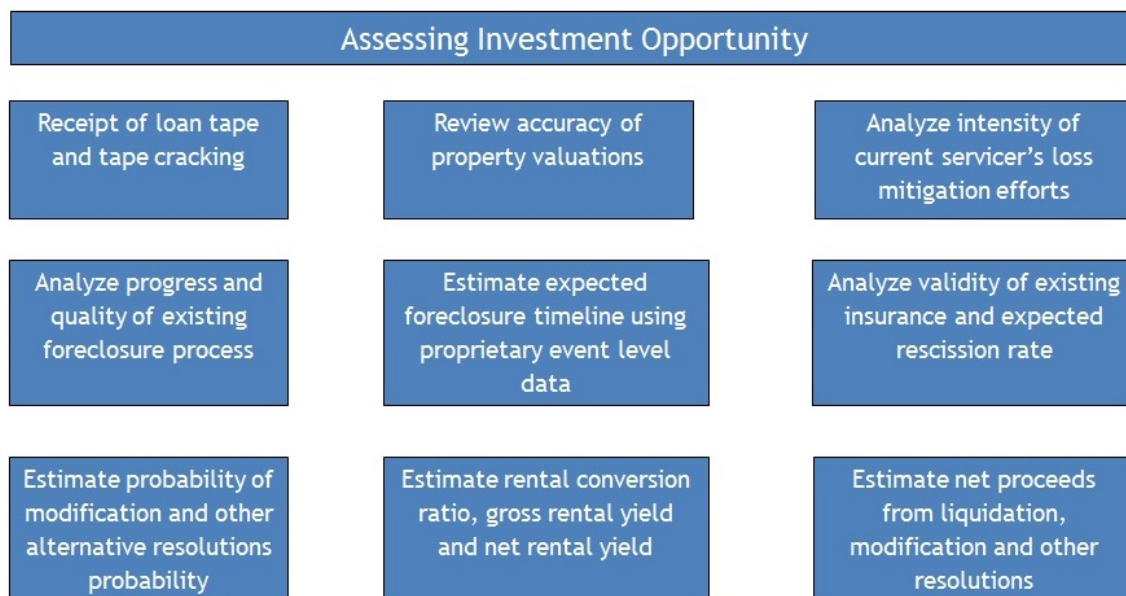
Assessing Investment Opportunity

Receipt of loan tape and tape cracking

Review accuracy of property valuations

Analyze intensity of current servicer's loss mitigation efforts

Analyze progress and quality of existing foreclosure process

Estimate expected foreclosure timeline using proprietary event level data

Analyze validity of existing insurance and expected rescission rate

Estimate probability of modification and other alternative resolutions probability

Estimate rental conversion ratio, gross rental yield and net rental yield

Estimate net proceeds from liquidation, modification and other resolutions